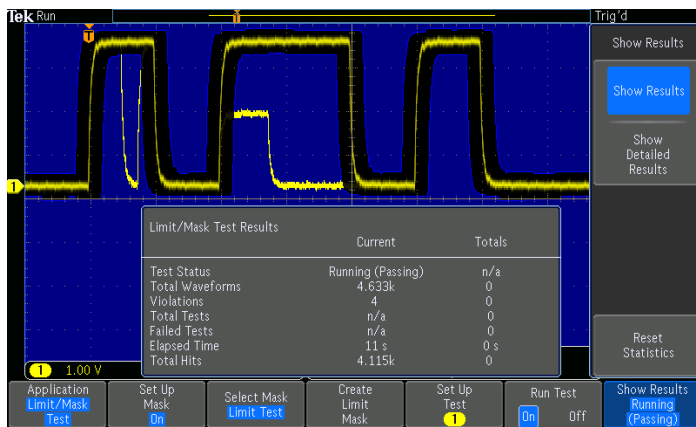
Tek Run

Trig'd

T

1

Limit/Mask Test Results

| | Current | Totals |
|---|---|---|
| Test Status | Running (Passing) | n/a |
| Total Waveforms | 4.633k | 0 |
| Violations | 4 | 0 |
| Total Tests | n/a | 0 |
| Failed Tests | n/a | 0 |
| Elapsed Time | 11 s | 0 s |
| Total Hits | 4.115k | 0 |

1 1.00 V

Show Results

Show Results

Show Detailed Results

Reset Statistics

Application Limit/Mask Test

Set Up Mask On

Select Mask Limit Test

Create Limit Mask

Set Up Test 1

Run Test On Off

Show Results Running (Passing)